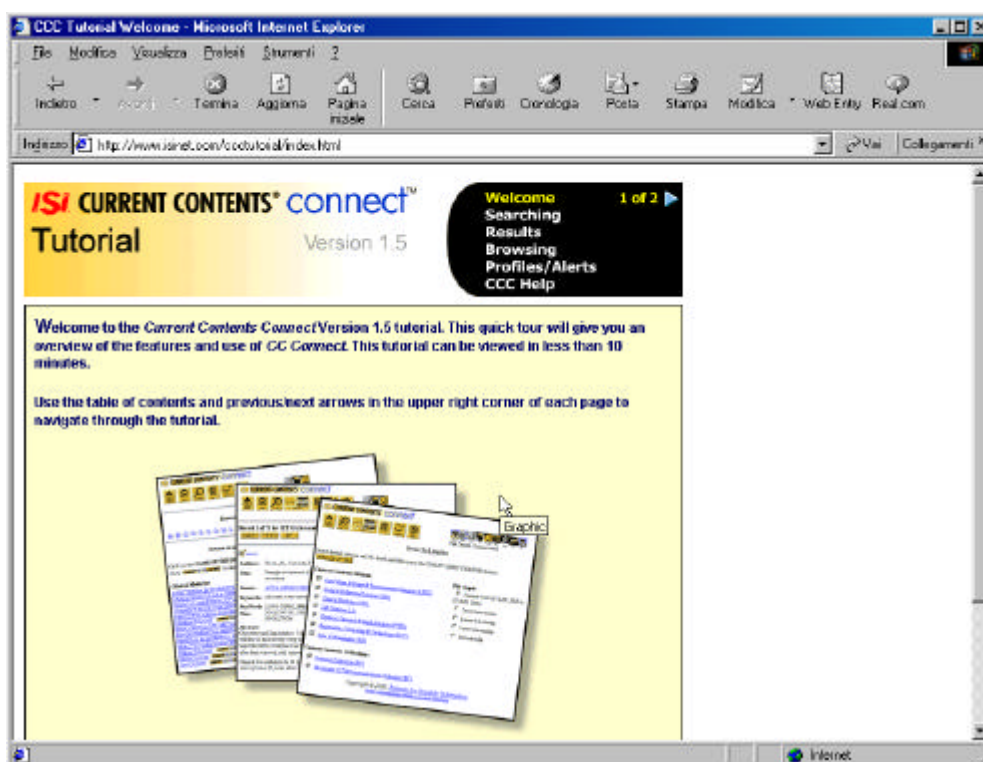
CCC Tutorial Welcome - Microsoft Internet Explorer

File Modifica Visualizza Preferiti Strumenti ?

Indietro Avanti Termina Aggiorna Pagina iniziale Cerca Preferiti Cronologia Posta Stampa Modifica Web Entry Real.com

Indirizzo http://www.isinet.com/ccctutorial/index.html Vai Collegamenti

ISI CURRENT CONTENTS® connect™
Tutorial
Version 1.5

Welcome 1 of 2
Searching
Results
Browsing
Profiles/Alerts
CCC Help

Welcome to the *Current Contents Connect* Version 1.5 tutorial. This quick tour will give you an overview of the features and use of *CC Connect*. This tutorial can be viewed in less than 10 minutes.

Use the table of contents and previous/next arrows in the upper right corner of each page to navigate through the tutorial.

Graphic

Internet